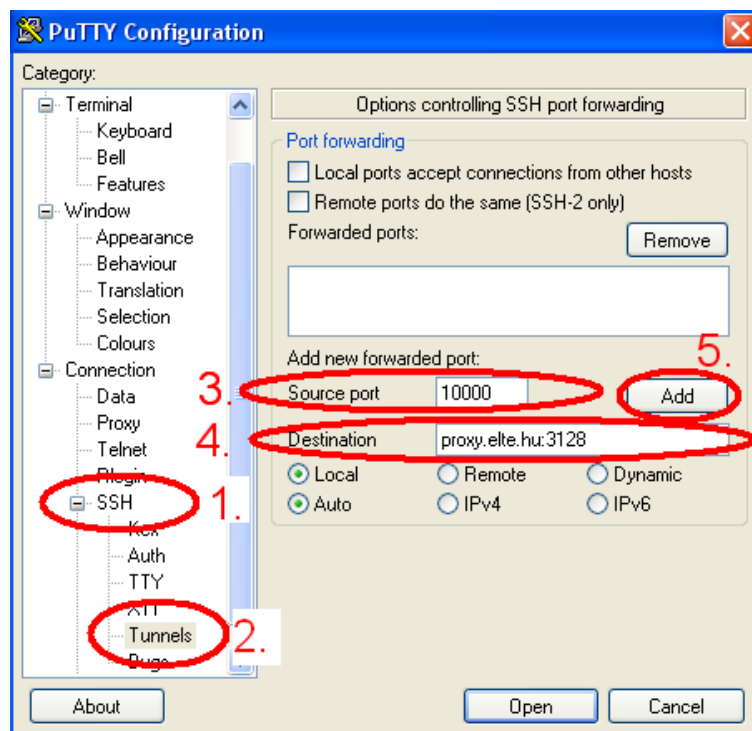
PuTTY Configuration

Category:

Terminal
Keyboard
Bell
Features
Window
Appearance
Behaviour
Translation
Selection
Colours
Connection
Data
Proxy
Telnet
Rlogin
SSH
Kex
Auth
TTY
X11
Tunnels
Bugs

Options controlling SSH port forwarding

Port forwarding
Local ports accept connections from other hosts
Remote ports do the same (SSH-2 only)
Forwarded ports:
Remove

Add new forwarded port:
Source port 10000
Add
Destination proxy.elte.hu:3128
Local
Remote
Dynamic
Auto
IPv4
IPv6

1.
2.
3.
4.
5.

About
Open
Cancel